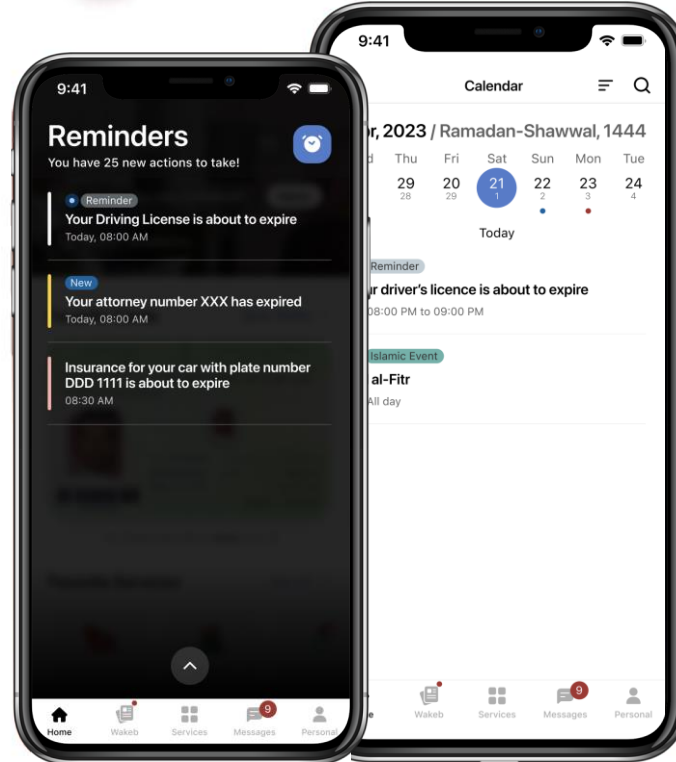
9:41

Reminders
You have 25 new actions to take!

Reminder
Your Driving License is about to expire
Today, 08:00 AM

New
Your attorney number XXX has expired
Today, 08:00 AM

Insurance for your car with plate number DDD 1111 is about to expire
08:30 AM

Home Wakeb Services 9 Messages Personal

9:41

Calendar

r, 2023 / Ramadan-Shawwal, 1444

| d | Thu | Fri | Sat | Sun | Mon | Tue |
|---|---|---|---|---|---|---|
| | 29 28 | 20 29 | 21 1 | 22 2 | 23 3 | 24 4 |

Today

Reminder
r driver's licence is about to expire
08:00 PM to 09:00 PM

Islamic Event
al-Fitr
All day

e Wakeb Services 9 Messages Personal